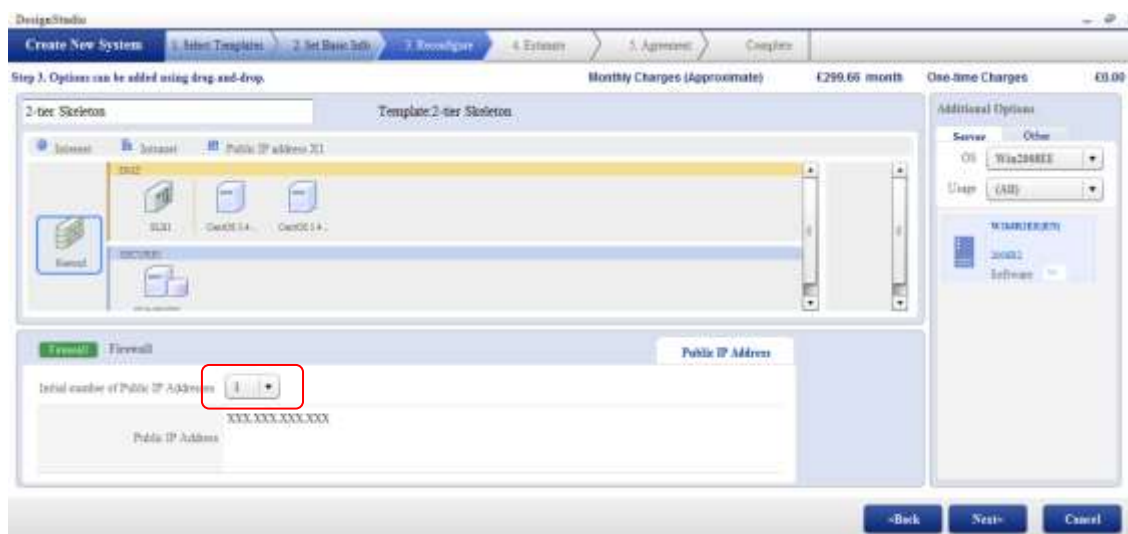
DesignStudio

Create New System
1. Select Template
2. Set Basic Info
3. Reconfigure
4. Estimate
5. Agreement
Complete

Step 3. Options can be added using drag-and-drop.
Monthly Charges (Approximate)
£299.66 month
One-time Charges
£0.00

2-tier Skeleton
Template:2-tier Skeleton

Internet
Intranet
Public IP address X1

DMZ
SLB1
CentOS 5.4...
CentOS 5.4...
Firewall
SECURE

Additional Options
Server
Other
OS
Win2008EE
Usage
(All)
W2008EE(EN)
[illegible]
Software

Firewall
Firewall
Public IP Address
Initial number of Public IP Addresses
1
XXX.XXX.XXX.XXX
Public IP Address

<Back
Next>
Cancel